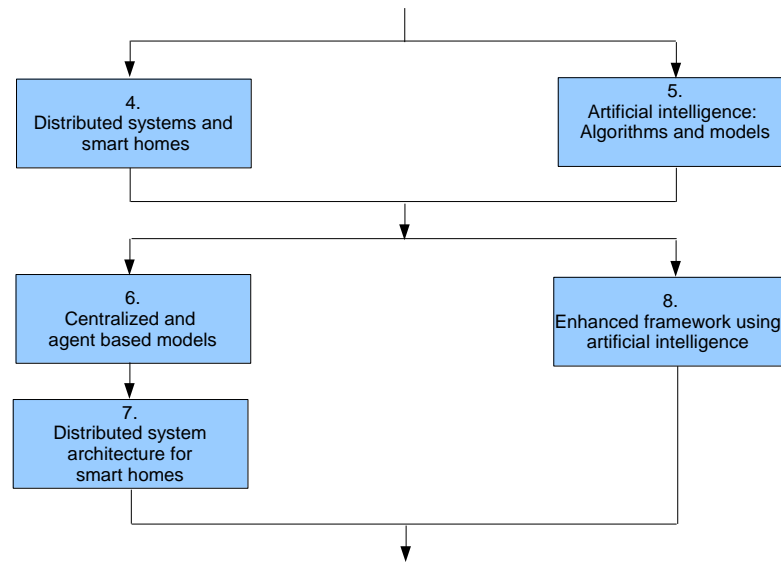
4.
Distributed systems and smart homes

5.
Artificial intelligence: Algorithms and models

6.
Centralized and agent based models

8.
Enhanced framework using artificial intelligence

7.
Distributed system architecture for smart homes